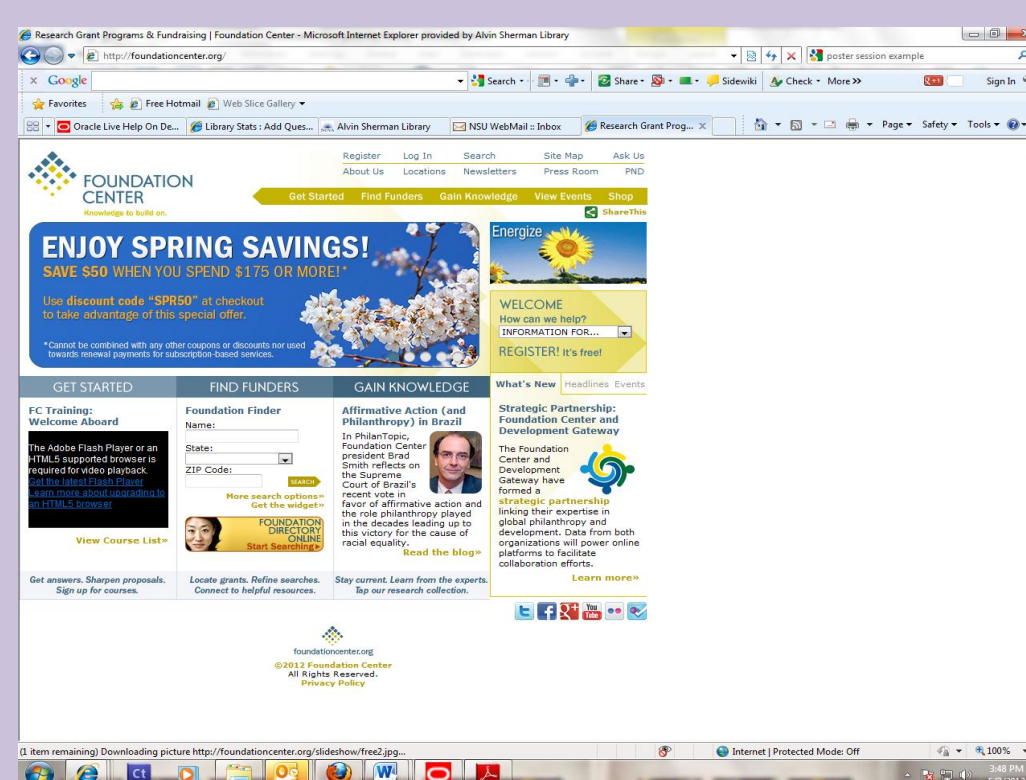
Research Grant Programs & Fundraising | Foundation Center - Microsoft Internet Explorer provided by Alvin Sherman Library

http://foundationcenter.org/

poster session example

Google

Search • Share • Sidewiki • Check • More »

Sign In

Favorites

Free Hotmail

Web Slice Gallery

Oracle Live Help On De...

Library Stats : Add Ques...

Alvin Sherman Library

NSU WebMail :: Inbox

Research Grant Prog...

Page • Safety • Tools •

FOUNDATION CENTER
Knowledge to build on.

Register Log In Search Site Map Ask Us
About Us Locations Newsletters Press Room PND

Get Started Find Funders Gain Knowledge View Events Shop

ShareThis

ENJOY SPRING SAVINGS!
SAVE $50 WHEN YOU SPEND $175 OR MORE!*

Use discount code "SPR50" at checkout to take advantage of this special offer.

*Cannot be combined with any other coupons or discounts nor used towards renewal payments for subscription-based services.

Energize

WELCOME
How can we help?
INFORMATION FOR...
REGISTER! It's free!

GET STARTED

FC Training: Welcome Aboard

The Adobe Flash Player or an HTML5 supported browser is required for video playback.
Get the latest Flash Player
Learn more about upgrading to an HTML5 browser

View Course List»

Get answers. Sharpen proposals. Sign up for courses.

FIND FUNDERS

Foundation Finder
Name:
State:
ZIP Code:
SEARCH
More search options»
Get the widget»

FOUNDATION DIRECTORY ONLINE
Start Searching

Locate grants. Refine searches. Connect to helpful resources.

GAIN KNOWLEDGE

Affirmative Action (and Philanthropy) in Brazil

In PhilanTopic, Foundation Center president Brad Smith reflects on the Supreme Court of Brazil's recent vote in favor of affirmative action and the role philanthropy played in the decades leading up to this victory for the cause of racial equality.
Read the blog»

Stay current. Learn from the experts. Tap our research collection.

What's New Headlines Events

Strategic Partnership: Foundation Center and Development Gateway

The Foundation Center and Development Gateway have formed a strategic partnership linking their expertise in global philanthropy and development. Data from both organizations will power online platforms to facilitate collaboration efforts.
Learn more»

foundationcenter.org
©2012 Foundation Center
All Rights Reserved.
Privacy Policy

(1 item remaining) Downloading picture http://foundationcenter.org/slideshow/free2.jpg...

Internet | Protected Mode: Off

100%

3:48 PM